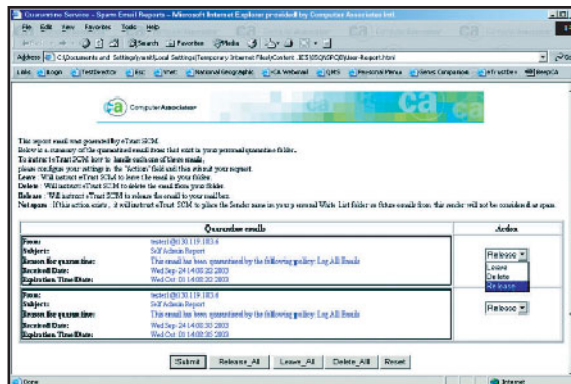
Quarantine Services - Spam Email Reports - Microsoft Internet Explorer provided by Computer Associates Intl.

File Edit View Favorites Tools Help

Back Search Favorites Media

Address C:\Documents and Settings\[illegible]\Local Settings\Temporary Internet Files\Content.IE5\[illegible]\User-Report.html

Links Logon TestDirector Esc Vnet National Geographic CA Webmail GHS Physician Menus Street Companion eTrust Doc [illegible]

ComputerAssociates

This report email was generated by eTrust SCM.
Below is a summary of the quarantined email items that exist in your personal quarantine folder.
To instruct eTrust SCM how to handle each one of these emails,
please configure your settings in the "Action" field and then submit your request.
Leave : Will instruct eTrust SCM to leave the email in your folder.
Delete : Will instruct eTrust SCM to delete the email from your folder.
Release : Will instruct eTrust SCM to release the email to your mail box.
Not spam : If this action exists, it will instruct eTrust SCM to place the Sender name in your personal White List folder so future emails from this sender will not be considered as spam.

| Quarantine emails | | Action |
|---|---|---|
| From: | tester1@130.119.183.6 | Release |
| Subject: | Self Admin Report | Leave |
| Reason for quarantine: | This email has been quarantined by the following policy: Log All Emails | Delete |
| Received Date: | Wed Sep 24 14:08:22 2003 | Release |
| Expiration Time/Date: | Wed Oct 01 14:08:22 2003 | |
| From: | tester1@130.119.183.6 | Release |
| Subject: | Self Admin Report | |
| Reason for quarantine: | This email has been quarantined by the following policy: Log All Emails | |
| Received Date: | Wed Sep 24 14:08:35 2003 | |
| Expiration Time/Date: | Wed Oct 01 14:08:35 2003 | |

Submit Release_All Leave_All Delete_All Reset

Done Internet